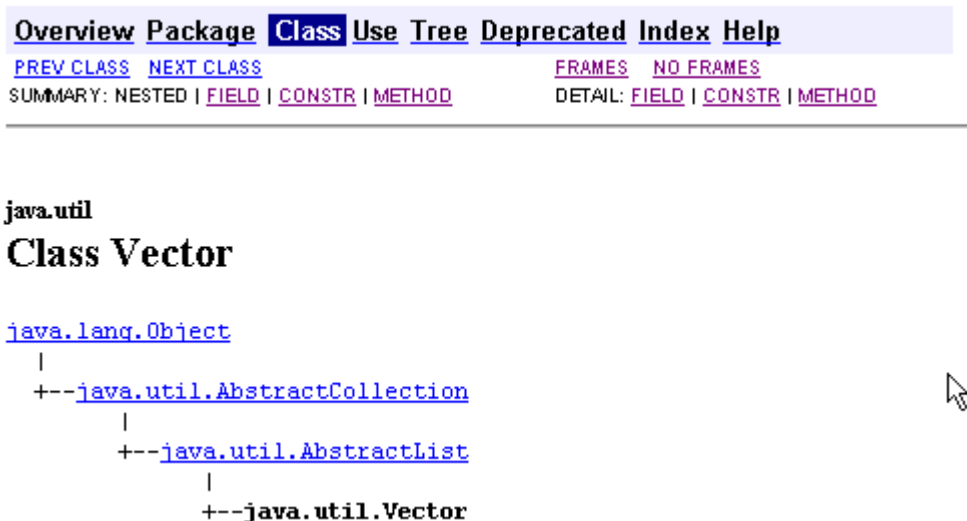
Overview Package Class Use Tree Deprecated Index Help

PREV CLASS NEXT CLASS
SUMMARY: NESTED | FIELD | CONSTR | METHOD

FRAMES NO FRAMES
DETAIL: FIELD | CONSTR | METHOD

java.util
Class Vector

java.lang.Object
  |
  +--java.util.AbstractCollection
        |
        +--java.util.AbstractList
              |
              +--java.util.Vector